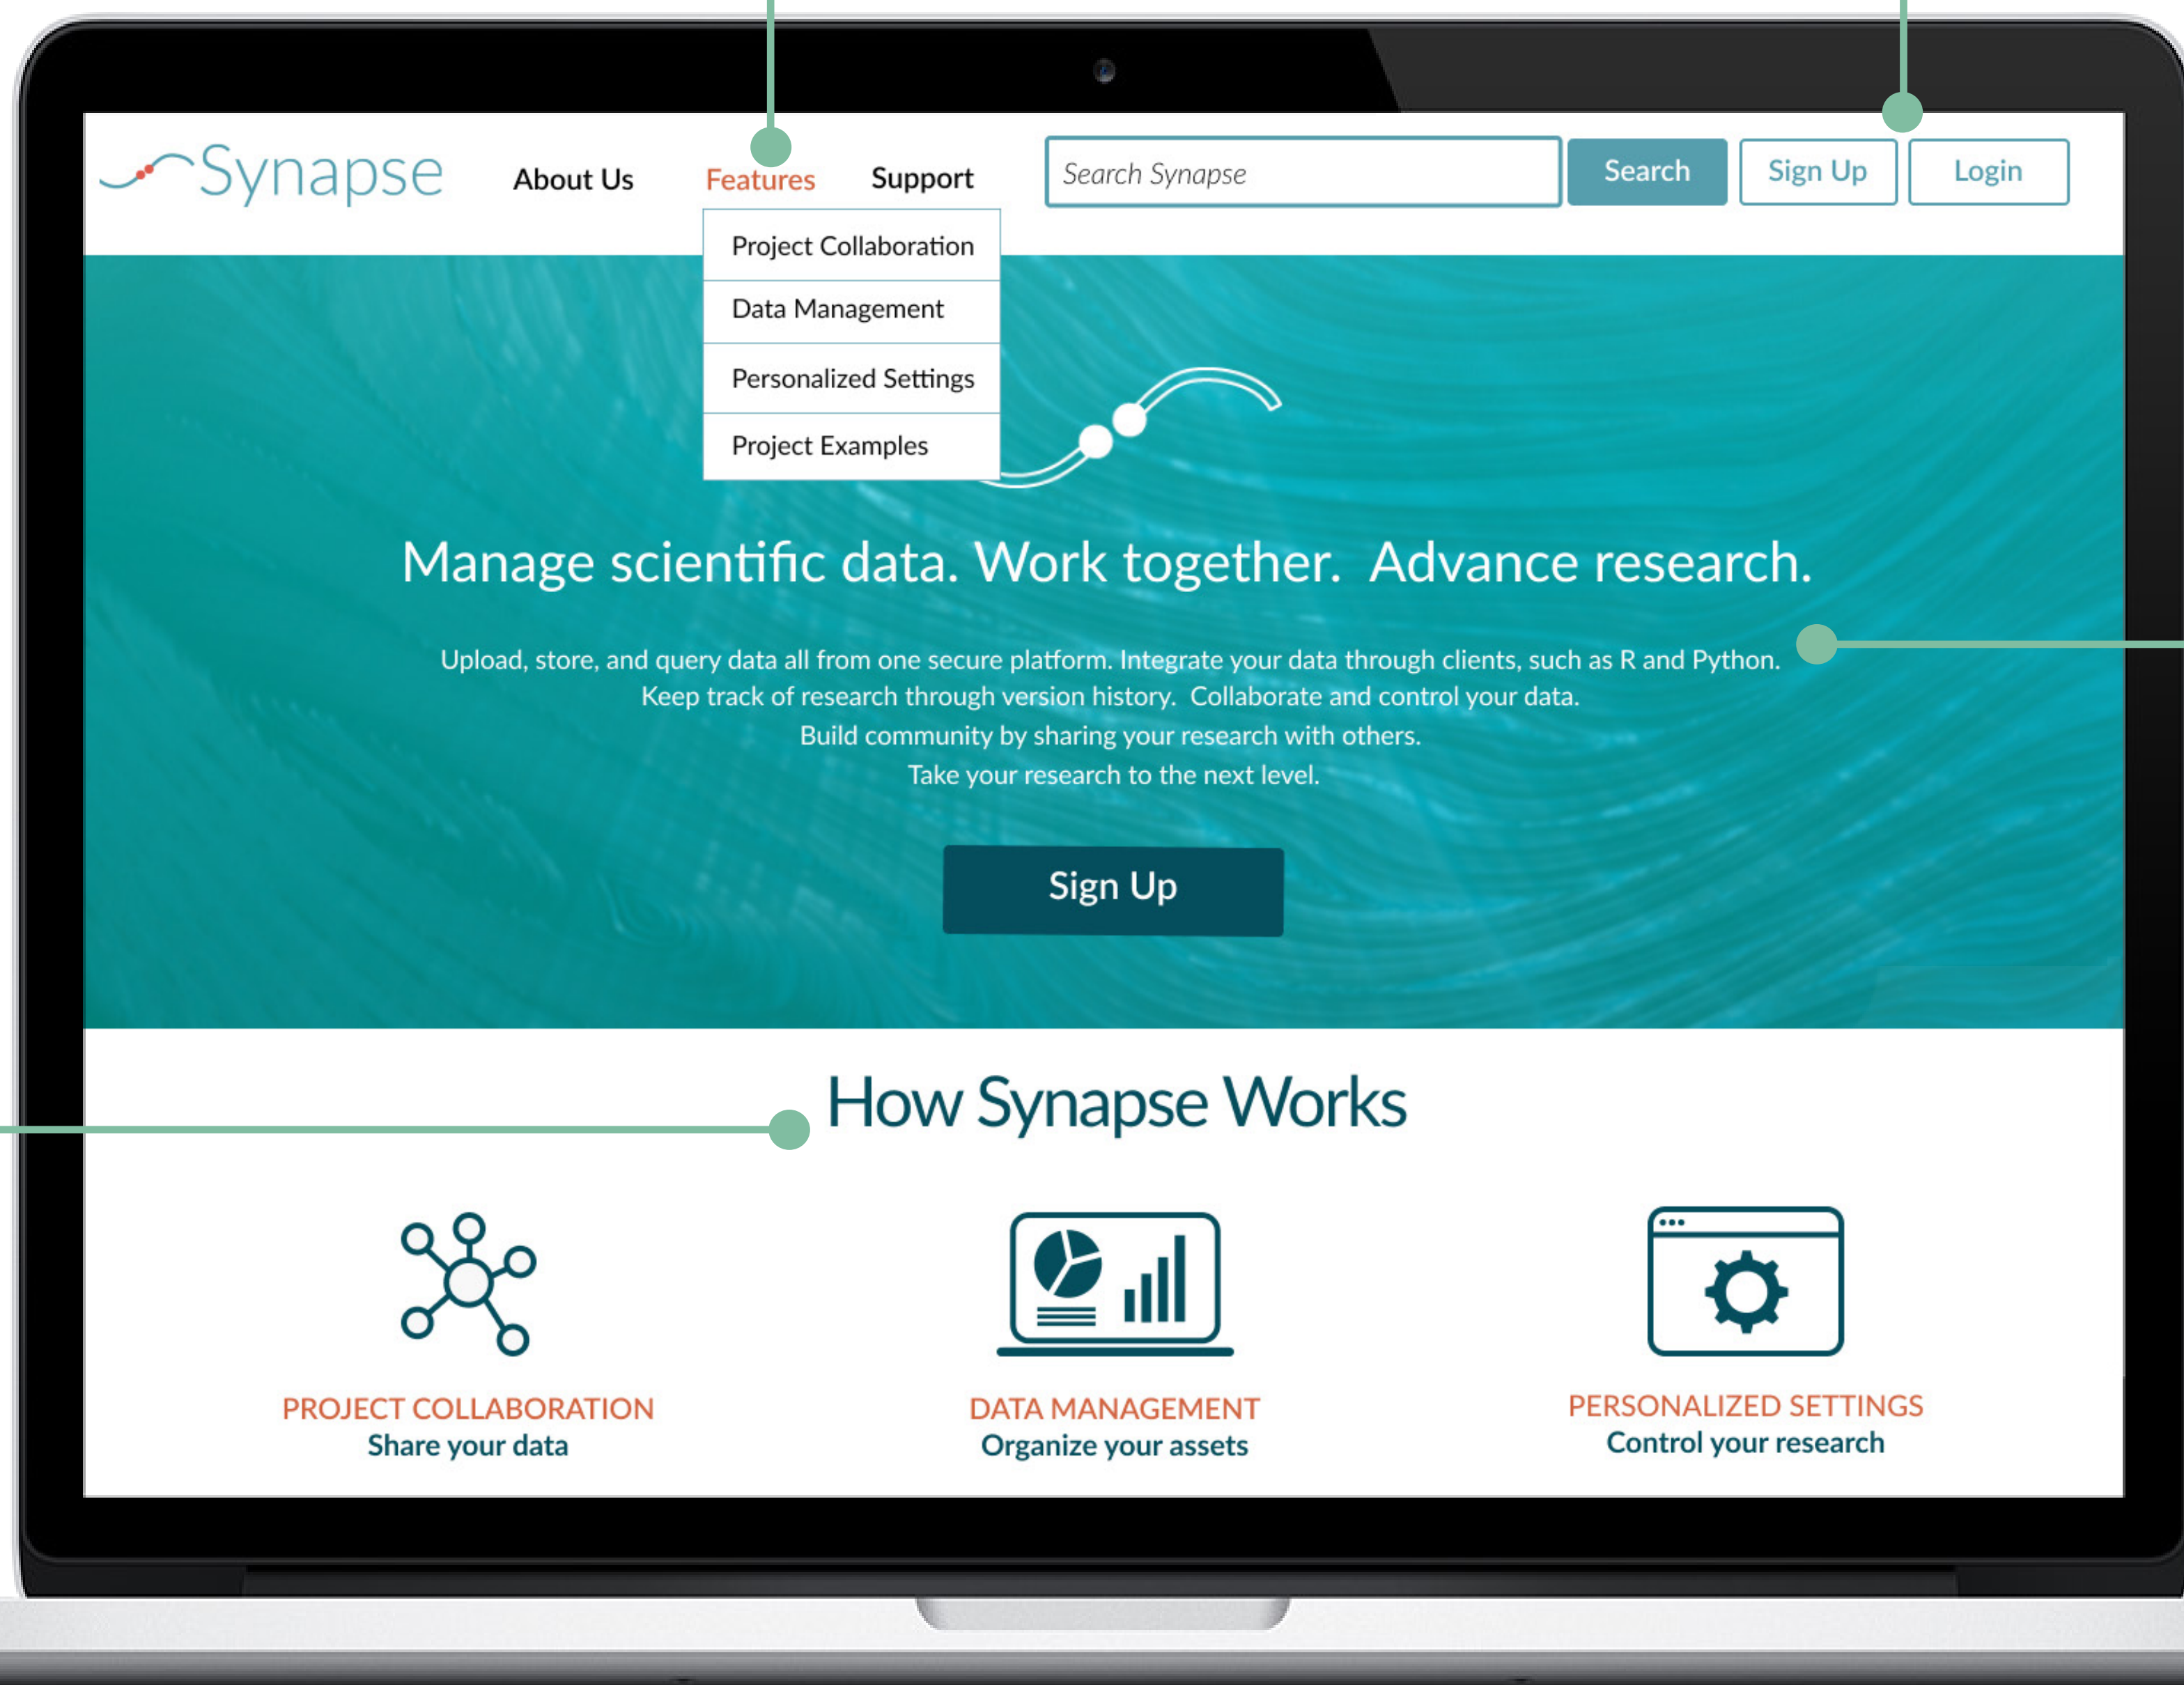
Synapse

About Us

Features

Support

Search Synapse

Search

Sign Up

Login

Project Collaboration

Data Management

Personalized Settings

Project Examples

Manage scientific data. Work together. Advance research.

Upload, store, and query data all from one secure platform. Integrate your data through clients, such as R and Python.
Keep track of research through version history. Collaborate and control your data.
Build community by sharing your research with others.
Take your research to the next level.

Sign Up

How Synapse Works

PROJECT COLLABORATION
Share your data

DATA MANAGEMENT
Organize your assets

PERSONALIZED SETTINGS
Control your research